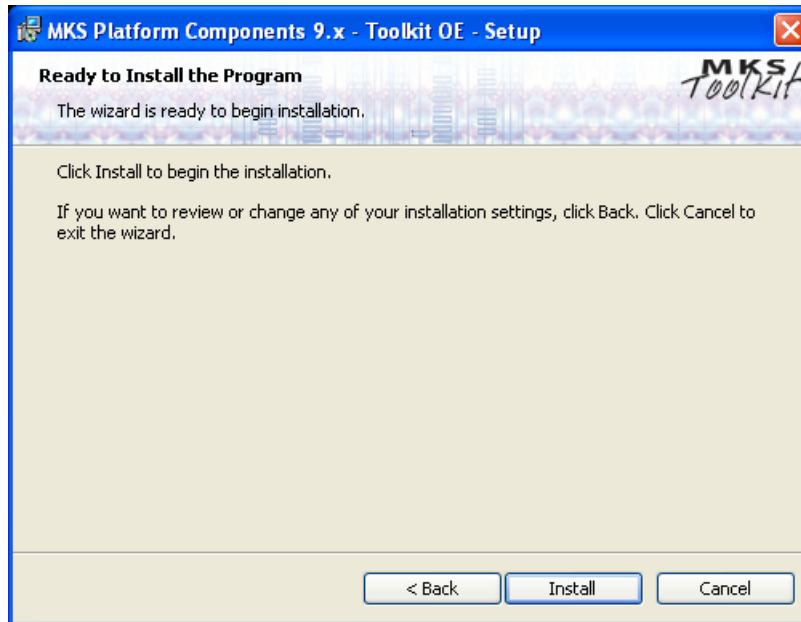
MKS Platform Components 9.x - Toolkit OE - Setup

Ready to Install the Program

The wizard is ready to begin installation.

MKS Toolkit

Click Install to begin the installation.

If you want to review or change any of your installation settings, click Back. Click Cancel to exit the wizard.

< Back

Install

Cancel